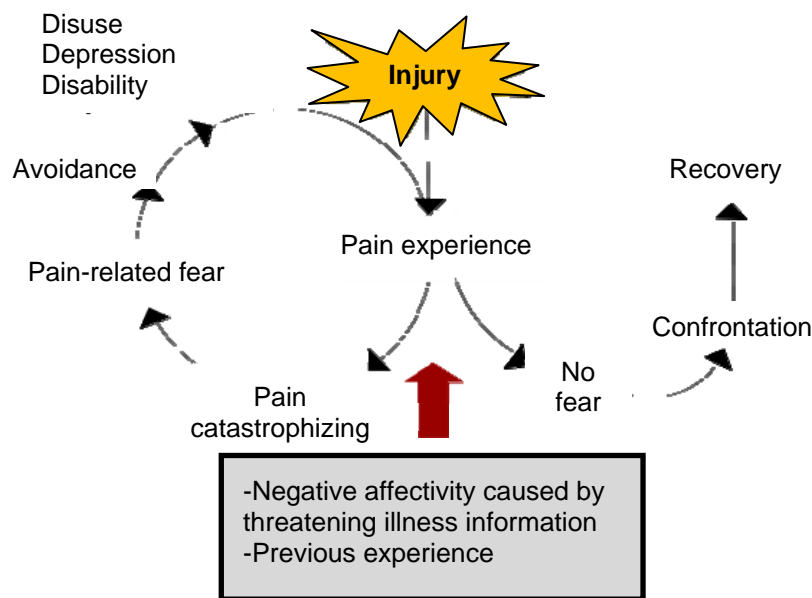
Disuse
Depression
Disability

Injury

Avoidance

Recovery

Pain experience

Pain-related fear

Confrontation

Pain catastrophizing

No fear

-Negative affectivity caused by threatening illness information
-Previous experience